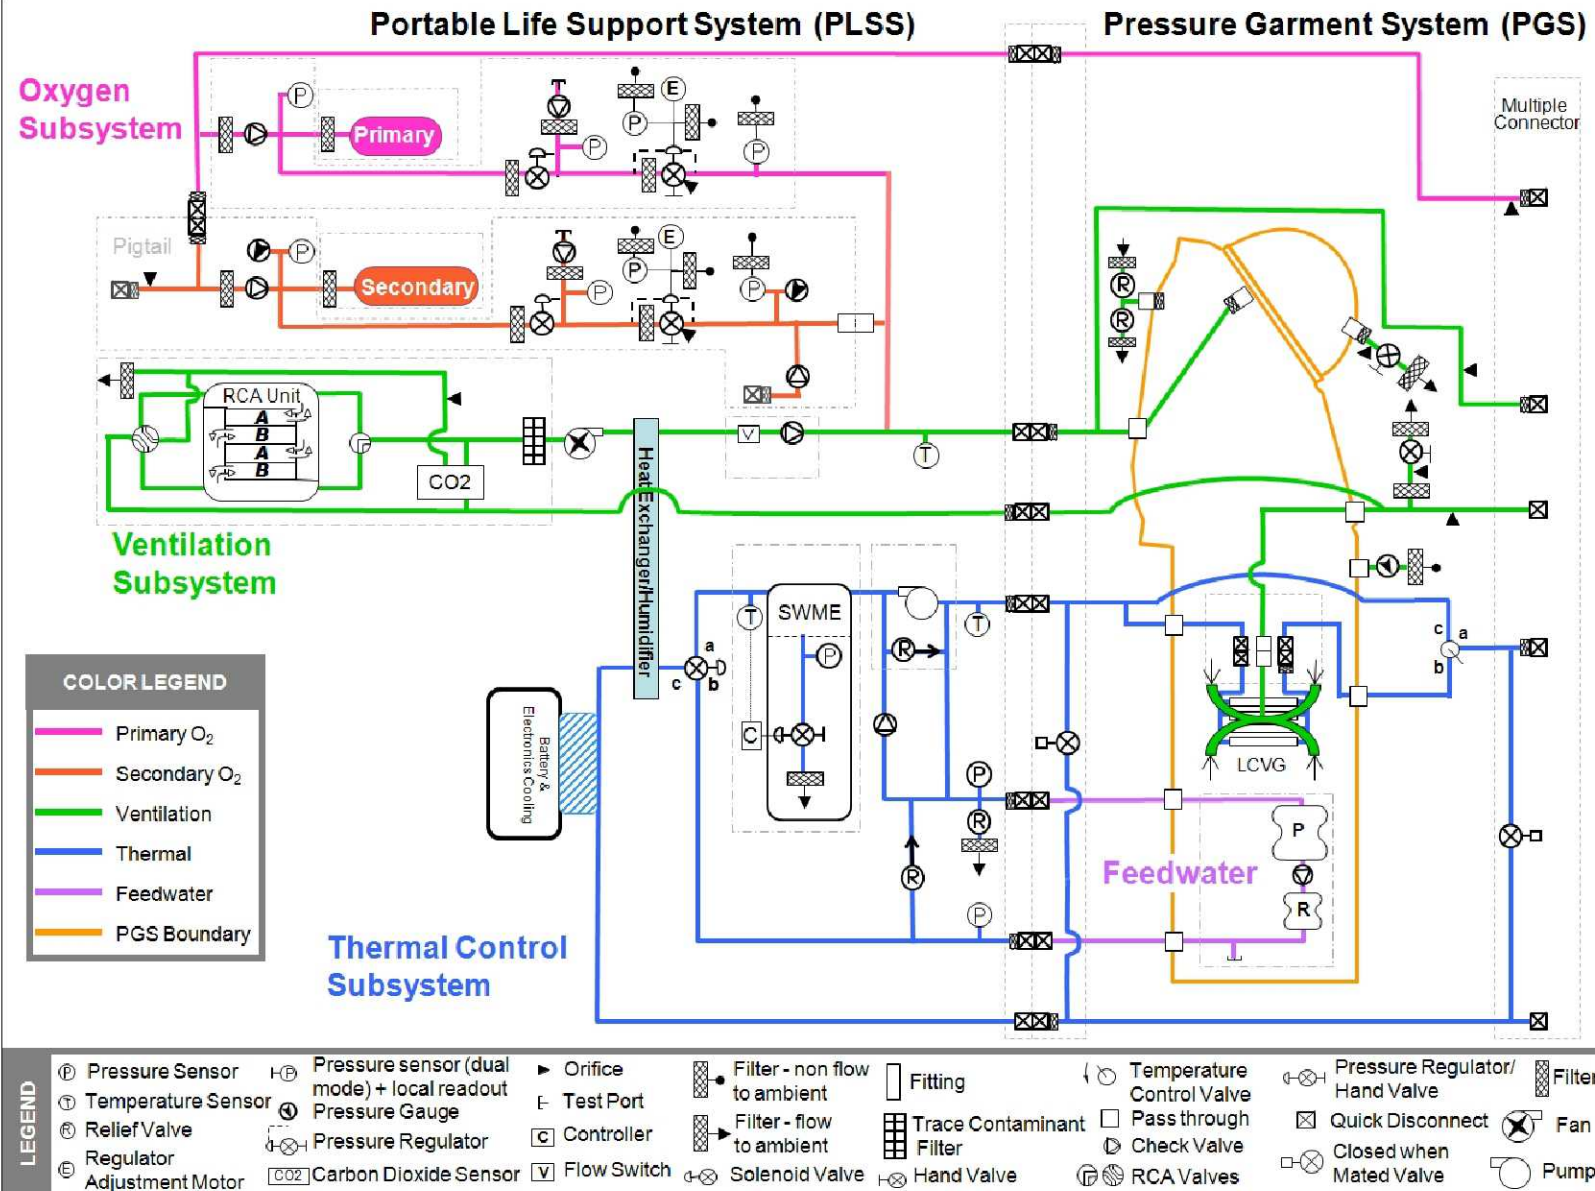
Portable Life Support System (PLSS)

Pressure Garment System (PGS)

Oxygen Subsystem

Primary

Secondary

Pigtail

Multiple Connector

RCA Unit

A
B
A
B

CO2

Heat Exchanger/Humidifier

Ventilation Subsystem

SWME

Battery & Electronics Cooling

LCVG

Feedwater

Thermal Control Subsystem

COLOR LEGEND

Primary $O_2$
Secondary $O_2$
Ventilation
Thermal
Feedwater
PGS Boundary

LEGEND

Pressure Sensor
Temperature Sensor
Relief Valve
Regulator Adjustment Motor
Pressure sensor (dual mode) + local readout
Pressure Gauge
Pressure Regulator
CO2 Carbon Dioxide Sensor
Orifice
Test Port
C Controller
V Flow Switch
Filter - non flow to ambient
Filter - flow to ambient
Solenoid Valve
Fitting
Trace Contaminant Filter
Hand Valve
Temperature Control Valve
Pass through
Check Valve
RCA Valves
Pressure Regulator/ Hand Valve
Quick Disconnect
Closed when Mated Valve
Filter
Fan
Pump